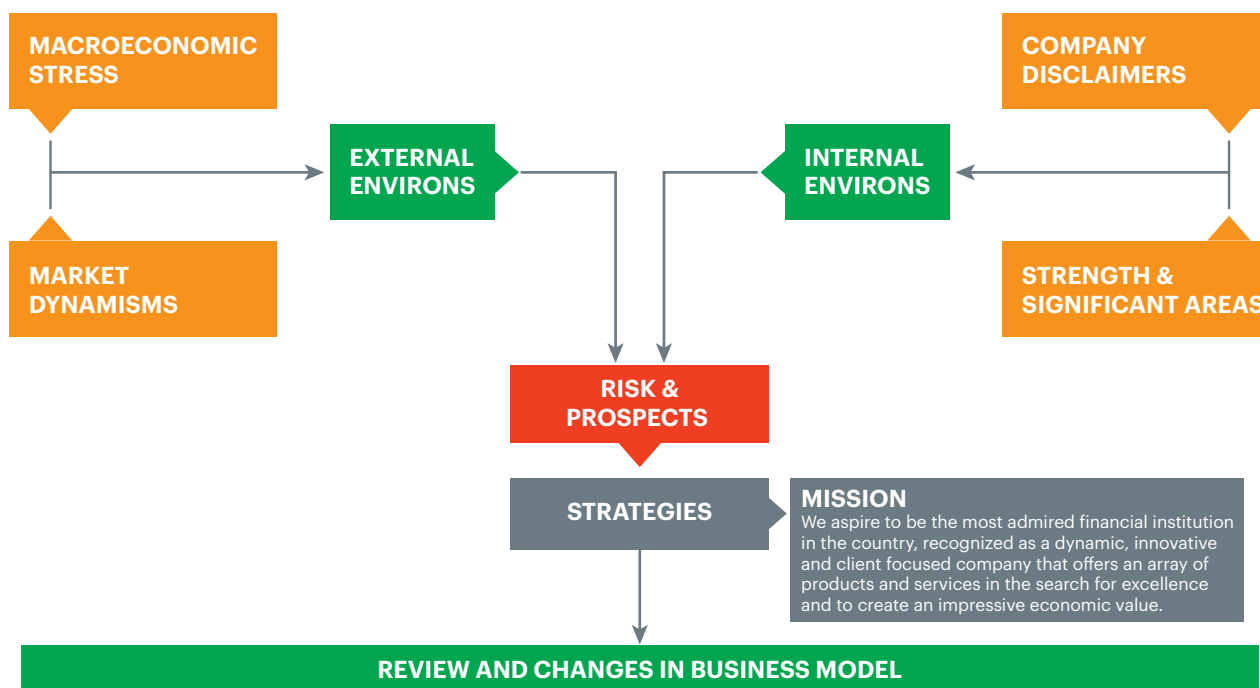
MACROECONOMIC STRESS

MARKET DYNAMISMS

EXTERNAL ENVIRONS

INTERNAL ENVIRONS

COMPANY DISCLAIMERS

STRENGTH & SIGNIFICANT AREAS

RISK & PROSPECTS

STRATEGIES

MISSION
We aspire to be the most admired financial institution in the country, recognized as a dynamic, innovative and client focused company that offers an array of products and services in the search for excellence and to create an impressive economic value.

REVIEW AND CHANGES IN BUSINESS MODEL